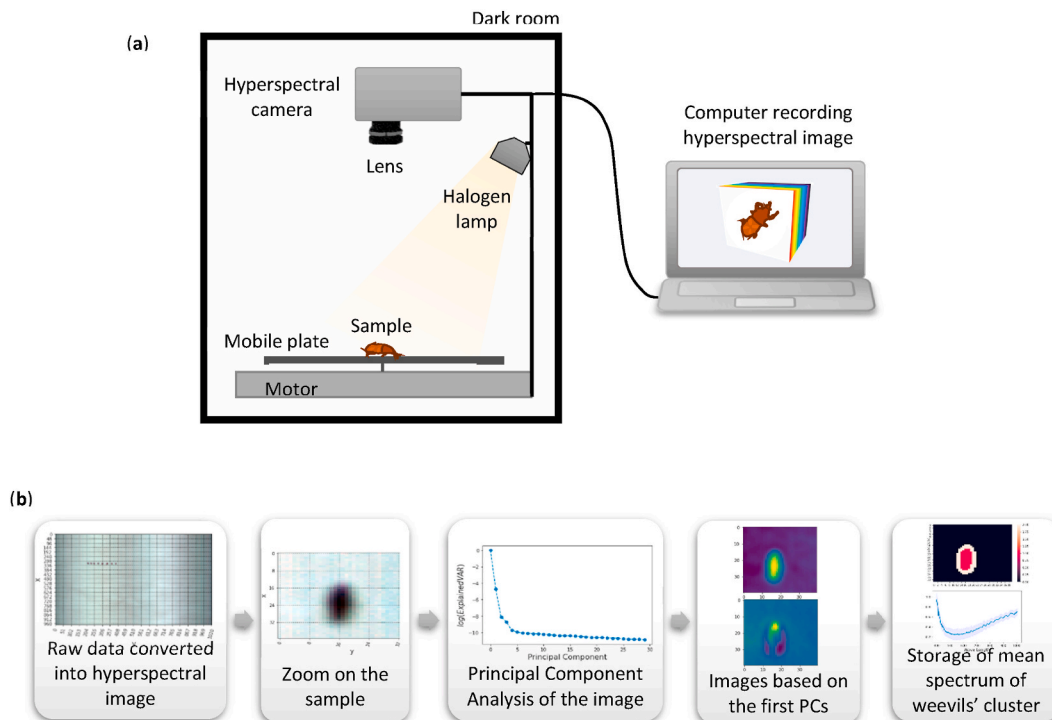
(a)

Dark room

Hyperspectral camera

Lens

Halogen lamp

Computer recording hyperspectral image

Sample

Mobile plate

Motor

(b)

Raw data converted into hyperspectral image

Zoom on the sample

log(ExplainedVAR)

Principal Component

Principal Component Analysis of the image

Images based on the first PCs

Storage of mean spectrum of weevils' cluster